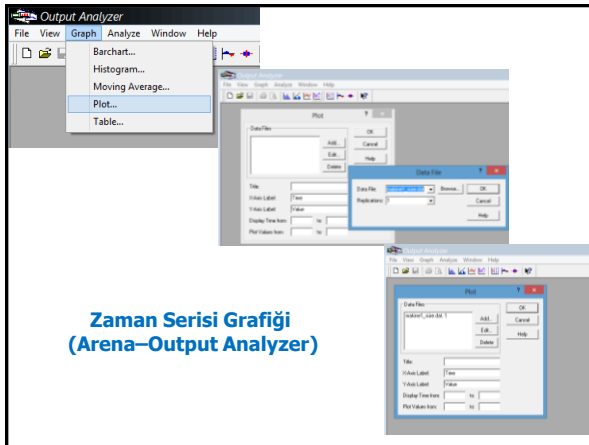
Output Analyzer
File View Graph Analyze Window Help
Barchart...
Histogram...
Moving Average...
Plot...
Table...

Output Analyzer
File View Graph Analyze Window Help
Plot
Data Files
Add...
Edit...
Delete
OK
Cancel
Help
Title:
X-Axis Label: Time
Y-Axis Label: Value
Display Time from: to
Plot Values from: to

Data File
Data File: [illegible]
Browse...
Replications: 1
OK
Cancel
Help

Output Analyzer
File View Graph Analyze Window Help
Plot
Data Files
isskivrl_can.dat 1
Add...
Edit...
Delete
OK
Cancel
Help
Title:
X-Axis Label: Time
Y-Axis Label: Value
Display Time from: to
Plot Values from: to

Zaman Serisi Grafiği
(Arena–Output Analyzer)